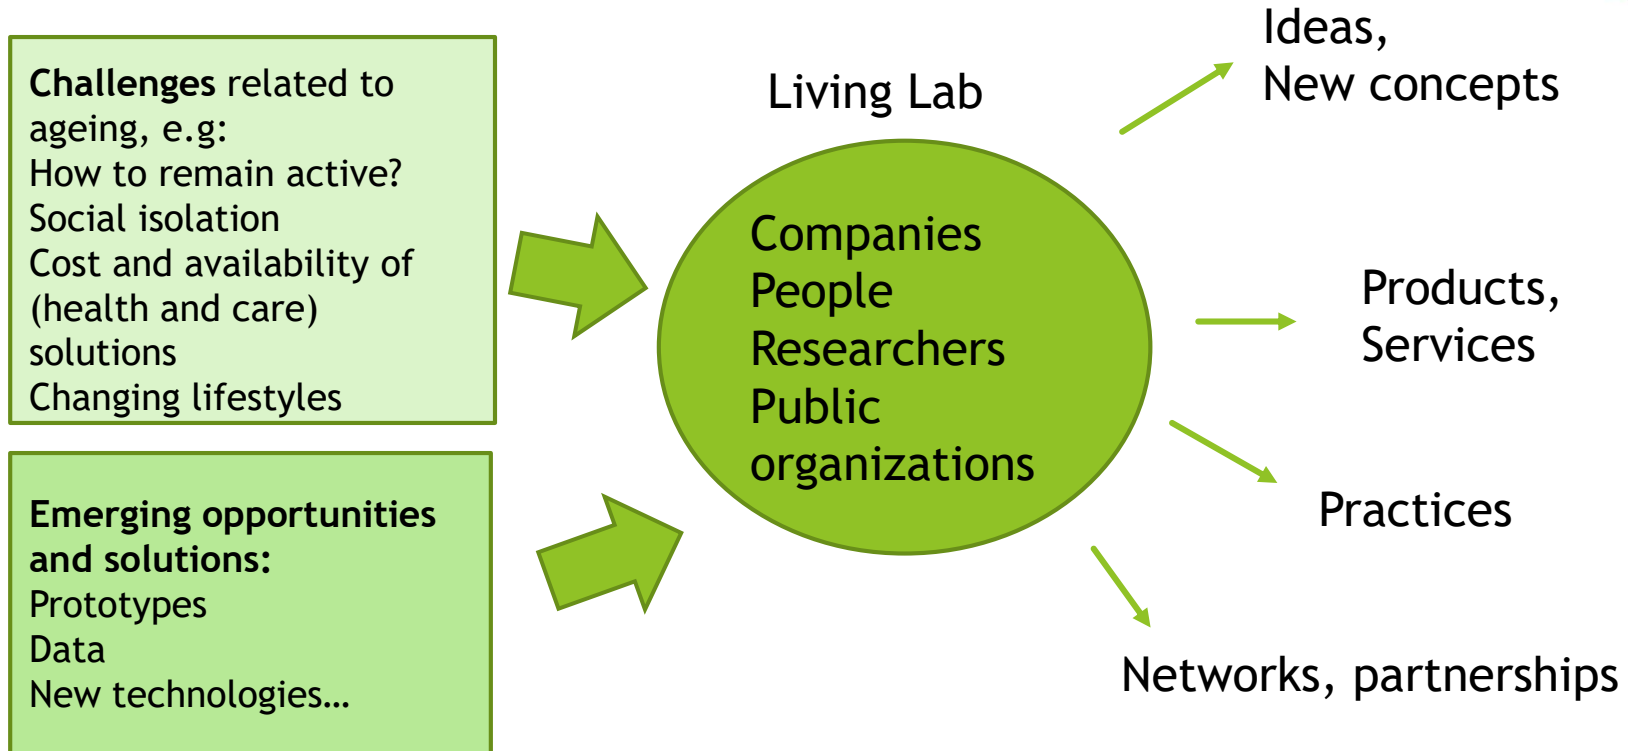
**Challenges** related to ageing, e.g:
How to remain active?
Social isolation
Cost and availability of (health and care) solutions
Changing lifestyles

**Emerging opportunities and solutions:**
Prototypes
Data
New technologies…

Living Lab

Companies
People
Researchers
Public organizations

Ideas,
New concepts

Products,
Services

Practices

Networks, partnerships